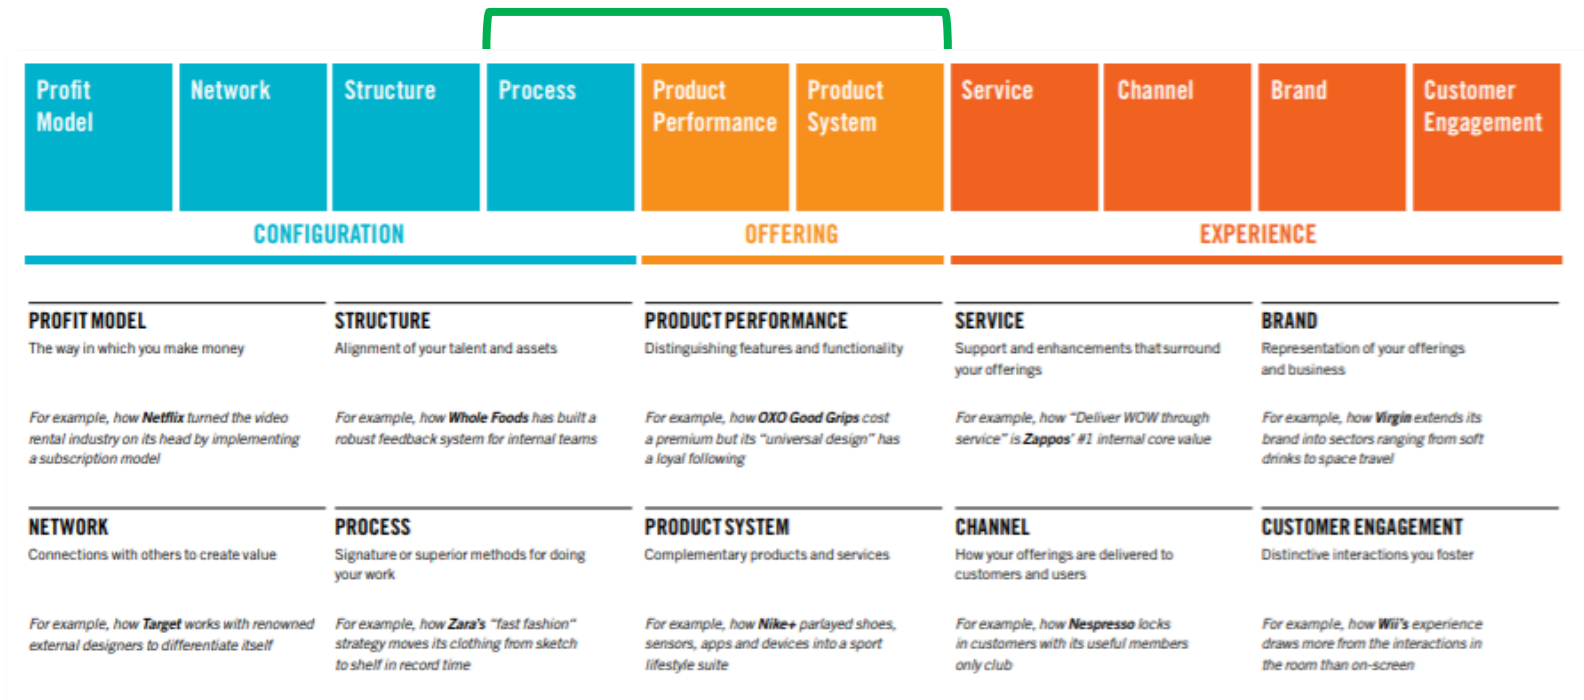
Profit Model

Network

Structure

Process

Product Performance

Product System

Service

Channel

Brand

Customer Engagement

CONFIGURATION

OFFERING

EXPERIENCE

PROFIT MODEL
The way in which you make money

For example, how Netflix turned the video rental industry on its head by implementing a subscription model

STRUCTURE
Alignment of your talent and assets

For example, how Whole Foods has built a robust feedback system for internal teams

PRODUCT PERFORMANCE
Distinguishing features and functionality

For example, how OXO Good Grips cost a premium but its "universal design" has a loyal following

SERVICE
Support and enhancements that surround your offerings

For example, how "Deliver WOW through service" is Zappos' #1 internal core value

BRAND
Representation of your offerings and business

For example, how Virgin extends its brand into sectors ranging from soft drinks to space travel

NETWORK
Connections with others to create value

For example, how Target works with renowned external designers to differentiate itself

PROCESS
Signature or superior methods for doing your work

For example, how Zara's "fast fashion" strategy moves its clothing from sketch to shelf in record time

PRODUCT SYSTEM
Complementary products and services

For example, how Nike+ parlayed shoes, sensors, apps and devices into a sport lifestyle suite

CHANNEL
How your offerings are delivered to customers and users

For example, how Nespresso locks in customers with its useful members only club

CUSTOMER ENGAGEMENT
Distinctive interactions you foster

For example, how Wii's experience draws more from the interactions in the room than on-screen